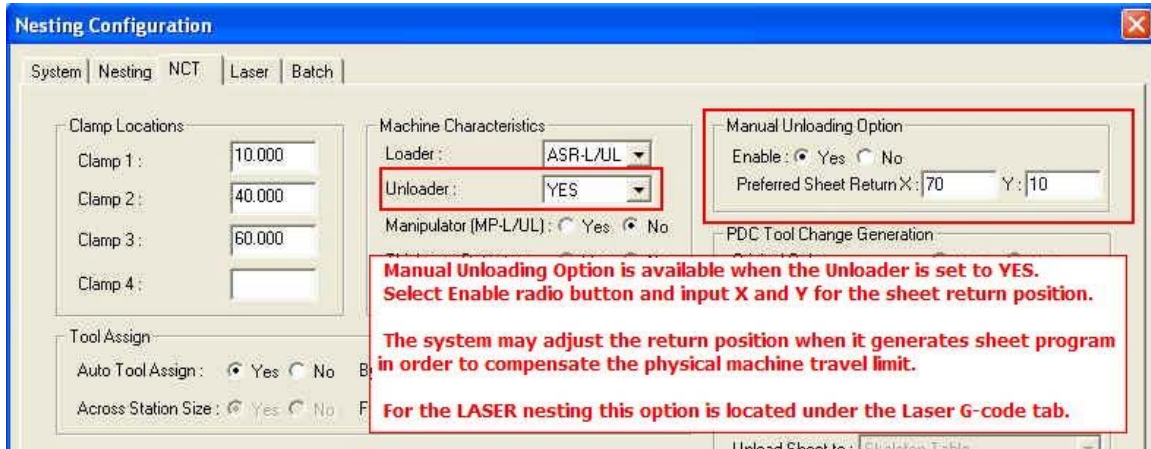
Nesting Configuration

System | Nesting | NCT | Laser | Batch

Clamp Locations
Clamp 1 : 10.000
Clamp 2 : 40.000
Clamp 3 : 60.000
Clamp 4 :

Machine Characteristics
Loader : ASR-L/UL
Unloader : YES
Manipulator (MP-L/UL) : Yes No

Manual Unloading Option
Enable : Yes No
Preferred Sheet Return X : 70 Y : 10

PDC Tool Change Generation

Tool Assign
Auto Tool Assign : Yes No
Across Station Size : Yes No

Manual Unloading Option is available when the Unloader is set to YES.
Select Enable radio button and input X and Y for the sheet return position.

The system may adjust the return position when it generates sheet program in order to compensate the physical machine travel limit.

For the LASER nesting this option is located under the Laser G-code tab.

Unload Sheet to : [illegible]